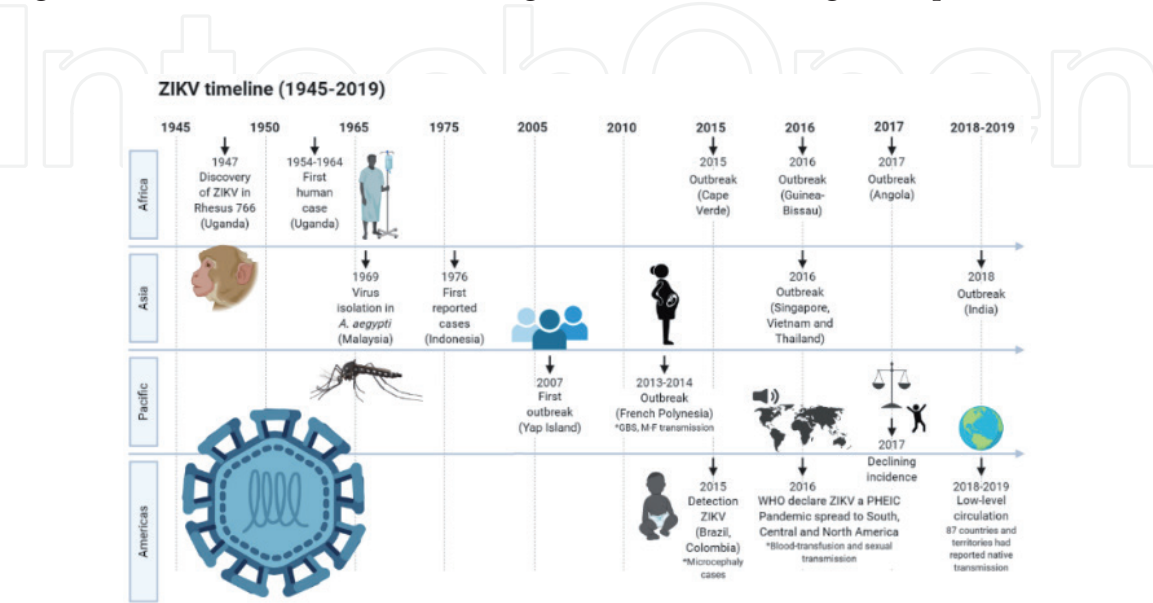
IntechOpen

ZIKV timeline (1945-2019)

1945 1950 1965 1975 2005 2010 2015 2016 2017 2018-2019

Africa

1947 Discovery of ZIKV in Rhesus 766 (Uganda)

1954-1964 First human case (Uganda)

2015 Outbreak (Cape Verde)

2016 Outbreak (Guinea-Bissau)

2017 Outbreak (Angola)

Asia

1969 Virus isolation in *A. aegypti* (Malaysia)

1976 First reported cases (Indonesia)

2016 Outbreak (Singapore, Vietnam and Thailand)

2018 Outbreak (India)

Pacific

2007 First outbreak (Yap Island)

2013-2014 Outbreak (French Polynesia) *GBS, M-F transmission

2017 Declining incidence

Americas

2015 Detection ZIKV (Brazil, Colombia) *Microcephaly cases

2016 WHO declare ZIKV a PHEIC Pandemic spread to South, Central and North America *Blood-transfusion and sexual transmission

2018-2019 Low-level circulation 87 countries and territories had reported native transmission